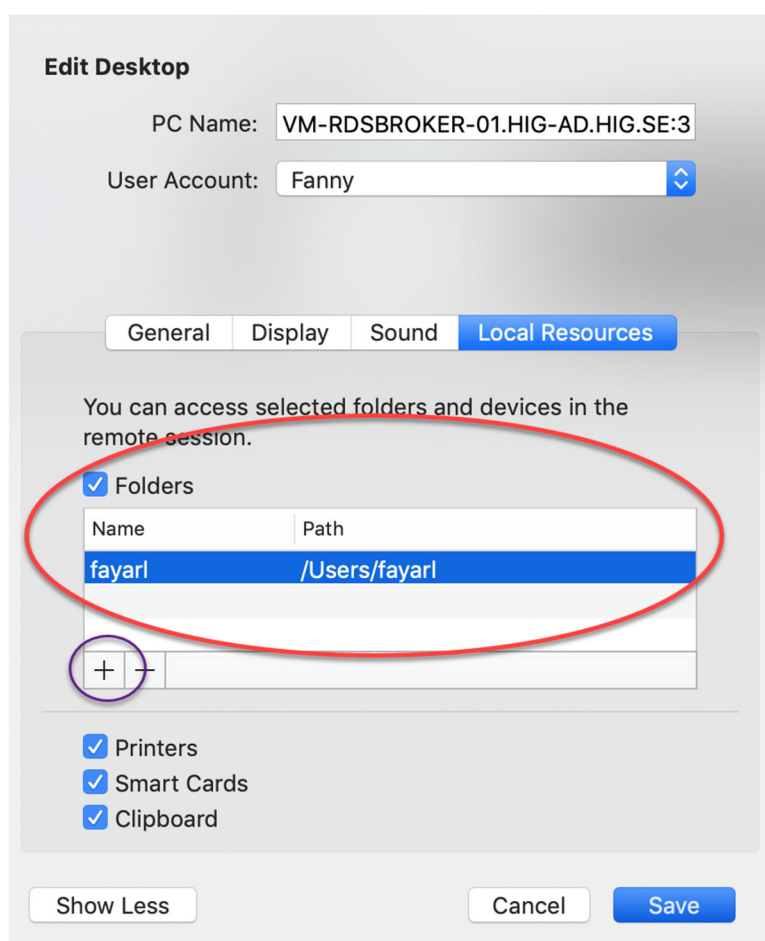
Edit Desktop

PC Name: VM-RDSBROKER-01.HIG-AD.HIG.SE:3

User Account: Fanny

General Display Sound Local Resources

You can access selected folders and devices in the remote session.

Folders

| Name | Path |
|---|---|
| fayarl | /Users/fayarl |

+ −

Printers

Smart Cards

Clipboard

Show Less

Cancel

Save